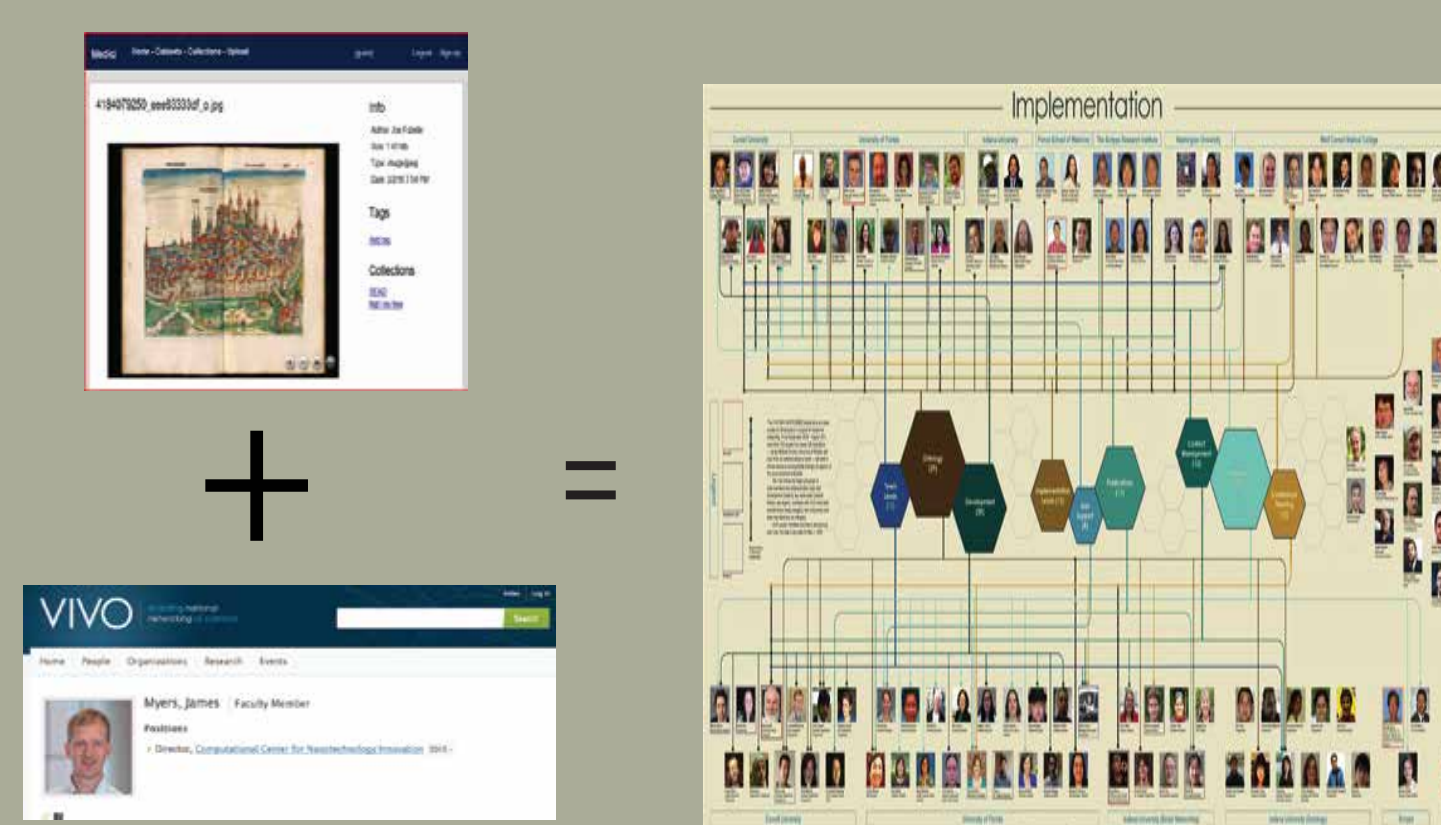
Medici Home - Datasets - Collections - Upload

41840579250_eee83333df_o.jpg

Info
Author: Joe Futrelle
Size: 1.41 Mb
Type: image/jpeg
Date: 2/2/10 7:54 PM

Tags

Collections

+

VIVO

Home People Organizations Research Events

Search

Myers, James Faculty Member

Positions
Director, Computational Center for Nanotechnology Innovation 2010 -

=

Implementation

Cornell University University of Florida Indiana University Ponce School of Medicine The Scripps Research Institute Washington University Weill Cornell Medical College

Ontology (7)

Development (8)

Publication (11)